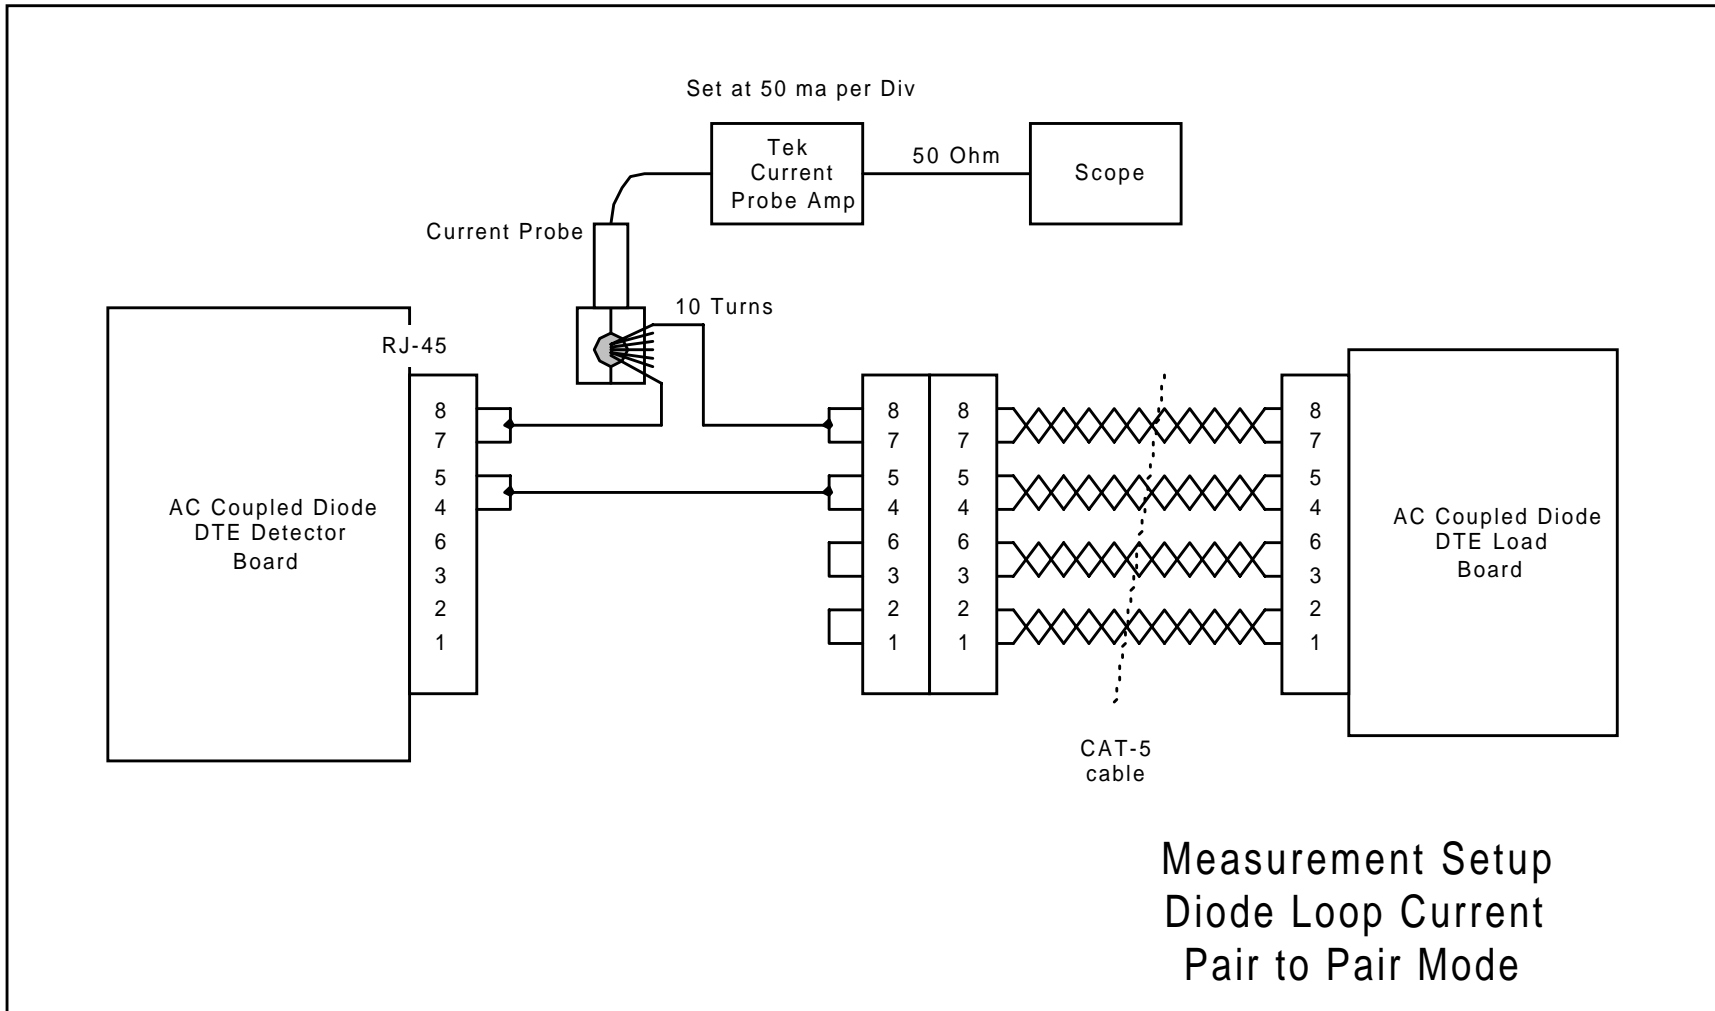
Set at 50 ma per Div

Tek Current Probe Amp

50 Ohm

Scope

Current Probe

10 Turns

RJ-45

AC Coupled Diode DTE Detector Board

8
7
5
4
6
3
2
1

8
7
5
4
6
3
2
1

8
7
5
4
6
3
2
1

8
7
5
4
6
3
2
1

AC Coupled Diode DTE Load Board

CAT-5 cable

Measurement Setup
Diode Loop Current
Pair to Pair Mode